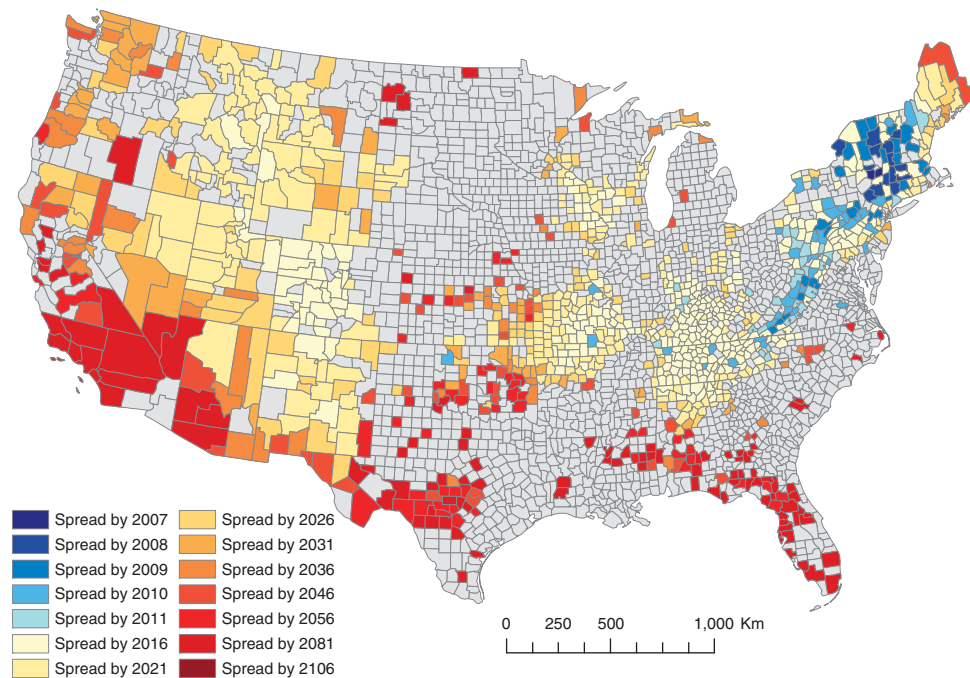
Spread by 2007
Spread by 2008
Spread by 2009
Spread by 2010
Spread by 2011
Spread by 2016
Spread by 2021
Spread by 2026
Spread by 2031
Spread by 2036
Spread by 2046
Spread by 2056
Spread by 2081
Spread by 2106

0 250 500 1,000 Km